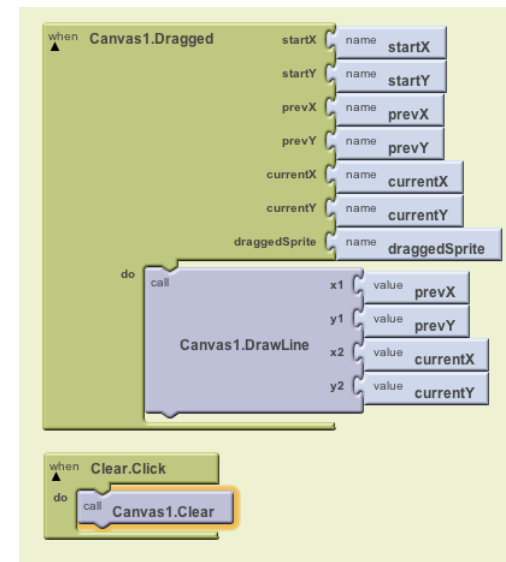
when Canvas1.Dragged
startX name startX
startY name startY
prevX name prevX
prevY name prevY
currentX name currentX
currentY name currentY
draggedSprite name draggedSprite
do call Canvas1.DrawLine
x1 value prevX
y1 value prevY
x2 value currentX
y2 value currentY

when Clear.Click
do call Canvas1.Clear